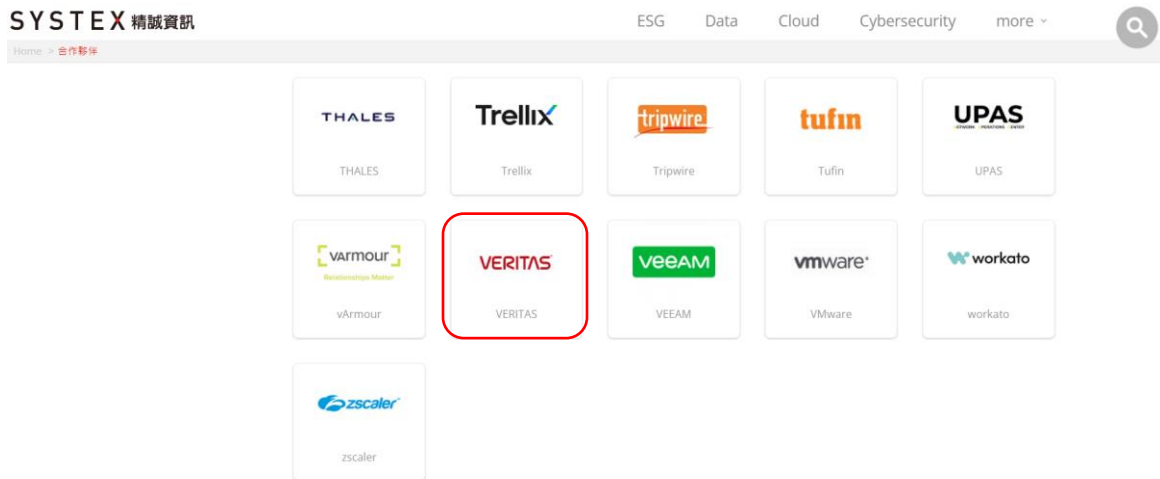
SYSTEX 精誠資訊

ESG Data Cloud Cybersecurity more

Home > 合作夥伴

THALES
THALES

Trellix
Trellix

tripwire
Tripwire

tufin
Tufin

UPAS
UPAS

varmour
Relationships Matter
vArmour

VERITAS
VERITAS

veeAM
VEEAM

vmware
VMware

workato
workato

zscaler
zscaler